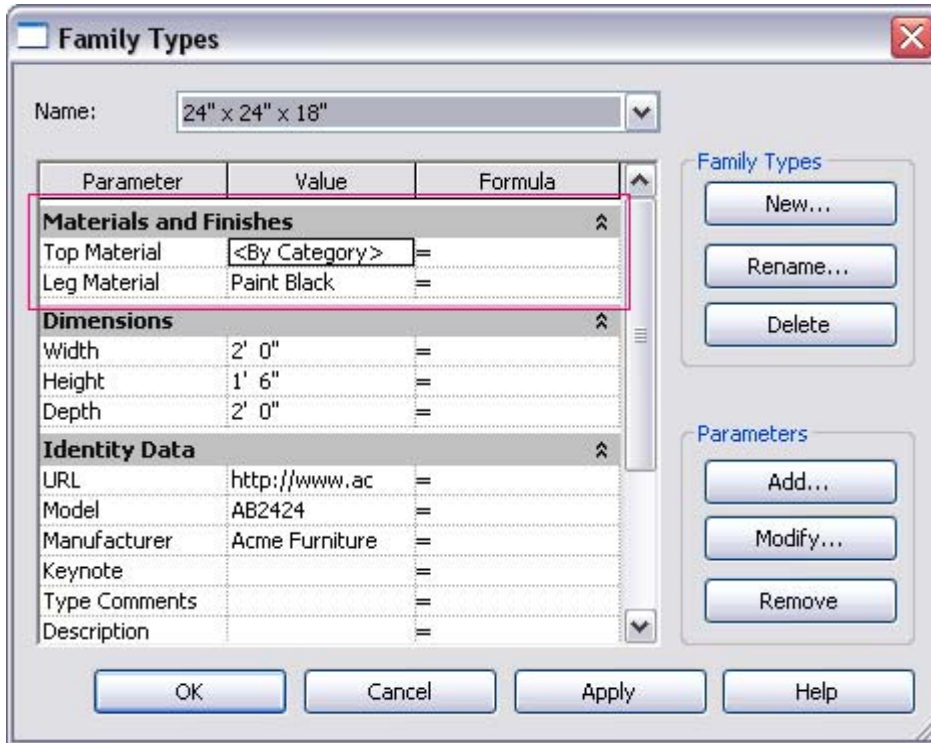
Family Types

Name: 24" x 24" x 18"

| Parameter | Value | Formula |
|---|---|---|
| **Materials and Finishes** | | |
| Top Material | <By Category> | = |
| Leg Material | Paint Black | = |
| **Dimensions** | | |
| Width | 2' 0" | = |
| Height | 1' 6" | = |
| Depth | 2' 0" | = |
| **Identity Data** | | |
| URL | http://www.ac | = |
| Model | AB2424 | = |
| Manufacturer | Acme Furniture | = |
| Keynote | | = |
| Type Comments | | = |
| Description | | = |

Family Types
New...
Rename...
Delete

Parameters
Add...
Modify...
Remove

OK
Cancel
Apply
Help